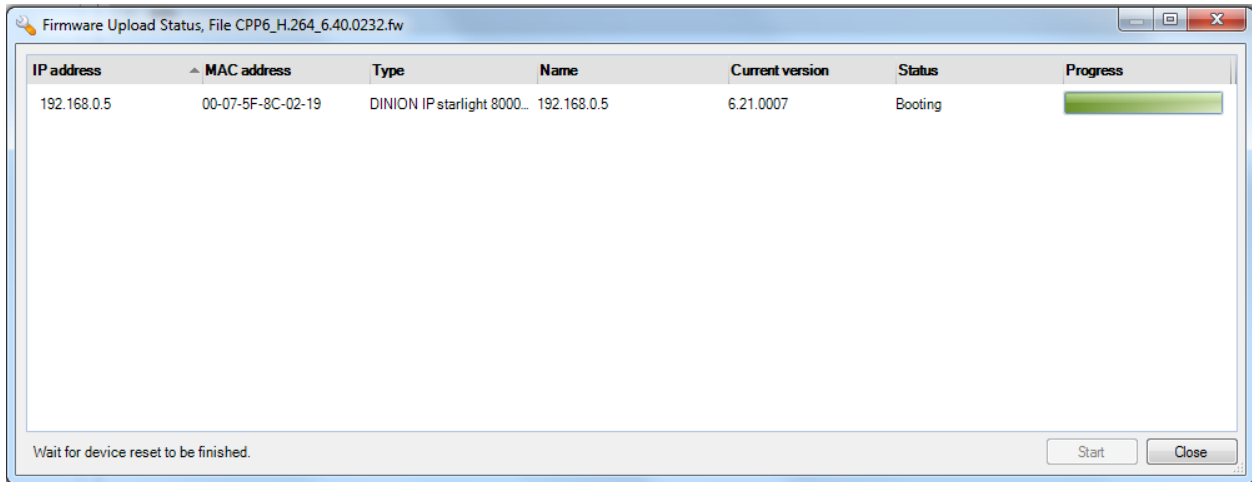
Firmware Upload Status, File CPP6_H.264_6.40.0232.fw

| IP address | MAC address | Type | Name | Current version | Status | Progress |
|---|---|---|---|---|---|---|
| 192.168.0.5 | 00-07-5F-8C-02-19 | DINION IP starlight 8000... | 192.168.0.5 | 6.21.0007 | Booting | |

Wait for device reset to be finished.

Start

Close